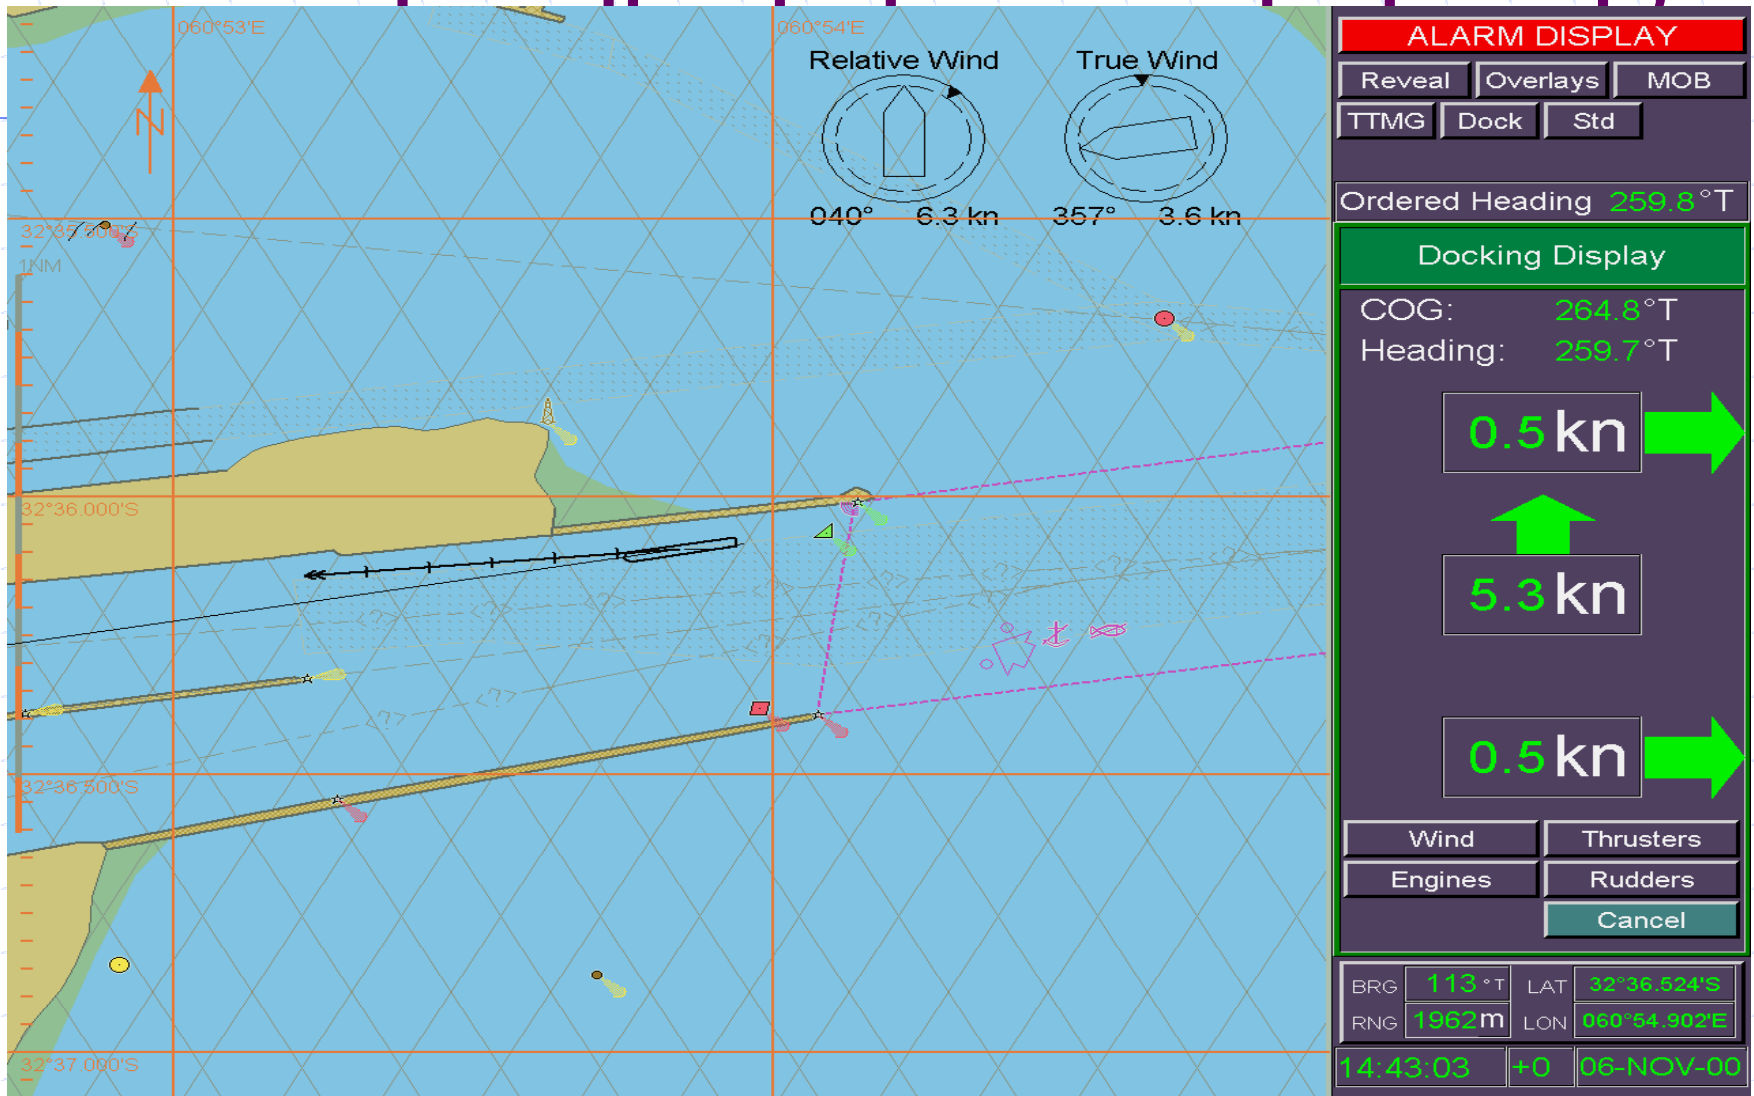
060°53'E

060°54'E

N

Relative Wind

True Wind

040° 6.3 kn

357° 3.6 kn

32°35.500'S

1NM

32°36.000'S

32°36.500'S

32°37.000'S

ALARM DISPLAY

Reveal

Overlays

MOB

TTMG

Dock

Std

Ordered Heading 259.8°T

Docking Display

COG: 264.8°T

Heading: 259.7°T

0.5 kn

5.3 kn

0.5 kn

Wind

Thrusters

Engines

Rudders

Cancel

BRG 113 °T

LAT 32°36.524'S

RNG 1962 m

LON 060°54.902'E

14:43:03

+0

06-NOV-00